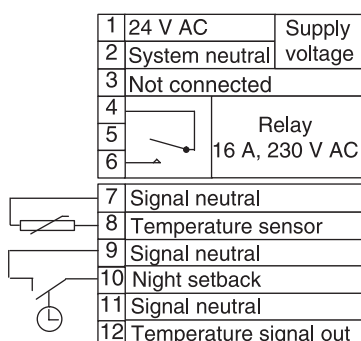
| | | |
|---|---|---|
| 1 | 24 V AC | Supply voltage |
| 2 | System neutral | |
| 3 | Not connected | |
| 4 | | Relay 16 A, 230 V AC |
| 5 | | |
| 6 | | |
| 7 | Signal neutral | |
| 8 | Temperature sensor | |
| 9 | Signal neutral | |
| 10 | Night setback | |
| 11 | Signal neutral | |
| 12 | Temperature signal out | |